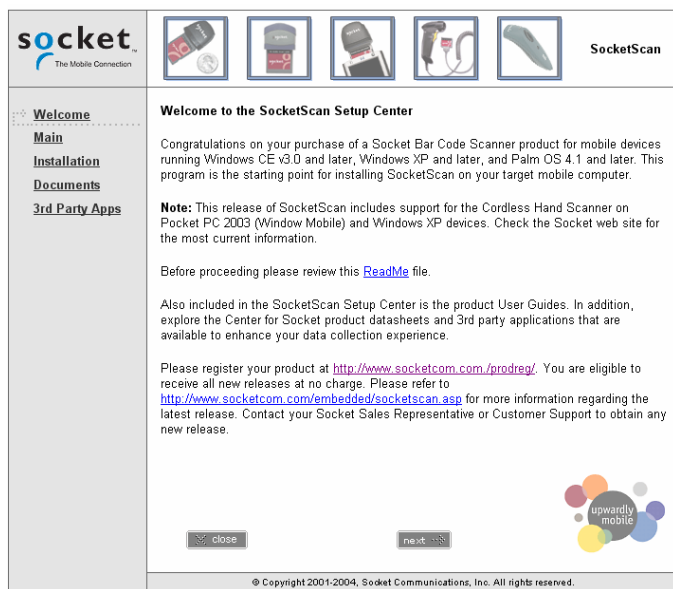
socket
The Mobile Connection

SocketScan

Welcome
Main
Installation
Documents
3rd Party Apps

Welcome to the SocketScan Setup Center

Congratulations on your purchase of a Socket Bar Code Scanner product for mobile devices running Windows CE v3.0 and later, Windows XP and later, and Palm OS 4.1 and later. This program is the starting point for installing SocketScan on your target mobile computer.

Note: This release of SocketScan includes support for the Cordless Hand Scanner on Pocket PC 2003 (Window Mobile) and Windows XP devices. Check the Socket web site for the most current information.

Before proceeding please review this ReadMe file.

Also included in the SocketScan Setup Center is the product User Guides. In addition, explore the Center for Socket product datasheets and 3rd party applications that are available to enhance your data collection experience.

Please register your product at http://www.socketcom.com./prodreg/. You are eligible to receive all new releases at no charge. Please refer to http://www.socketcom.com/embedded/socketscan.asp for more information regarding the latest release. Contact your Socket Sales Representative or Customer Support to obtain any new release.

upwardly mobile

close

next

© Copyright 2001-2004, Socket Communications, Inc. All rights reserved.